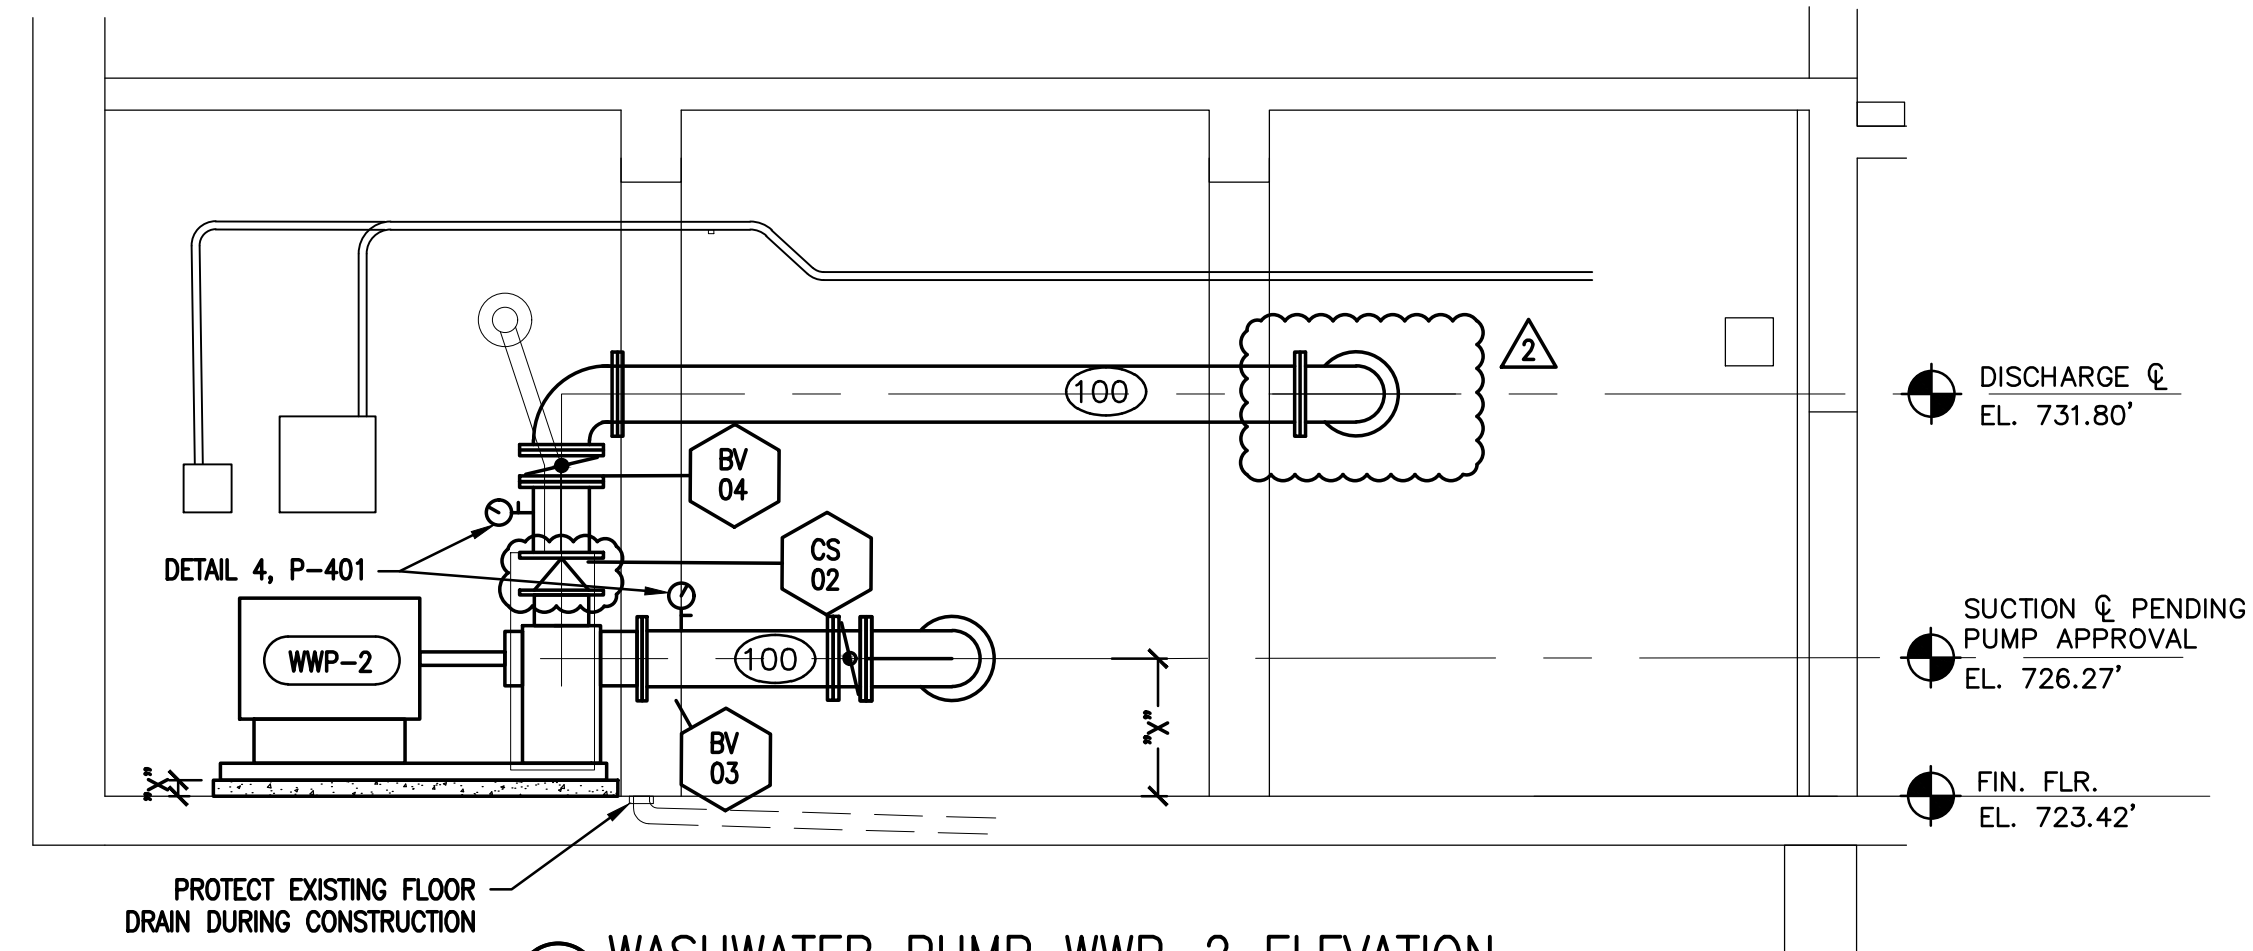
2

100

DISCHARGE ℄
EL. 731.80'

BV
04

DETAIL 4, P-401

CS
02

SUCTION ℄ PENDING
PUMP APPROVAL
EL. 726.27'

WWP-2

100

BV
03

"X"

"X"

FIN. FLR.
EL. 723.42'

PROTECT EXISTING FLOOR
DRAIN DURING CONSTRUCTION

WASHWATER PUMP WWP-2 ELEVATION